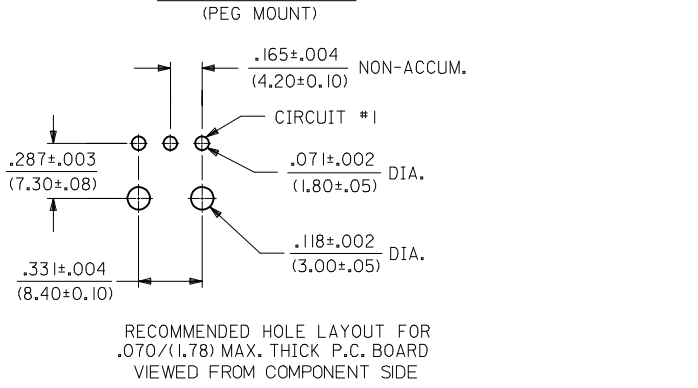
(PEG MOUNT)

.165±.004
(4.20±0.10) NON-ACCUM.

CIRCUIT #1

.287±.003
(7.30±.08)

.071±.002
(1.80±.05) DIA.

.118±.002
(3.00±.05) DIA.

.331±.004
(8.40±0.10)

RECOMMENDED HOLE LAYOUT FOR
.070/(1.78) MAX. THICK P.C. BOARD
VIEWED FROM COMPONENT SIDE